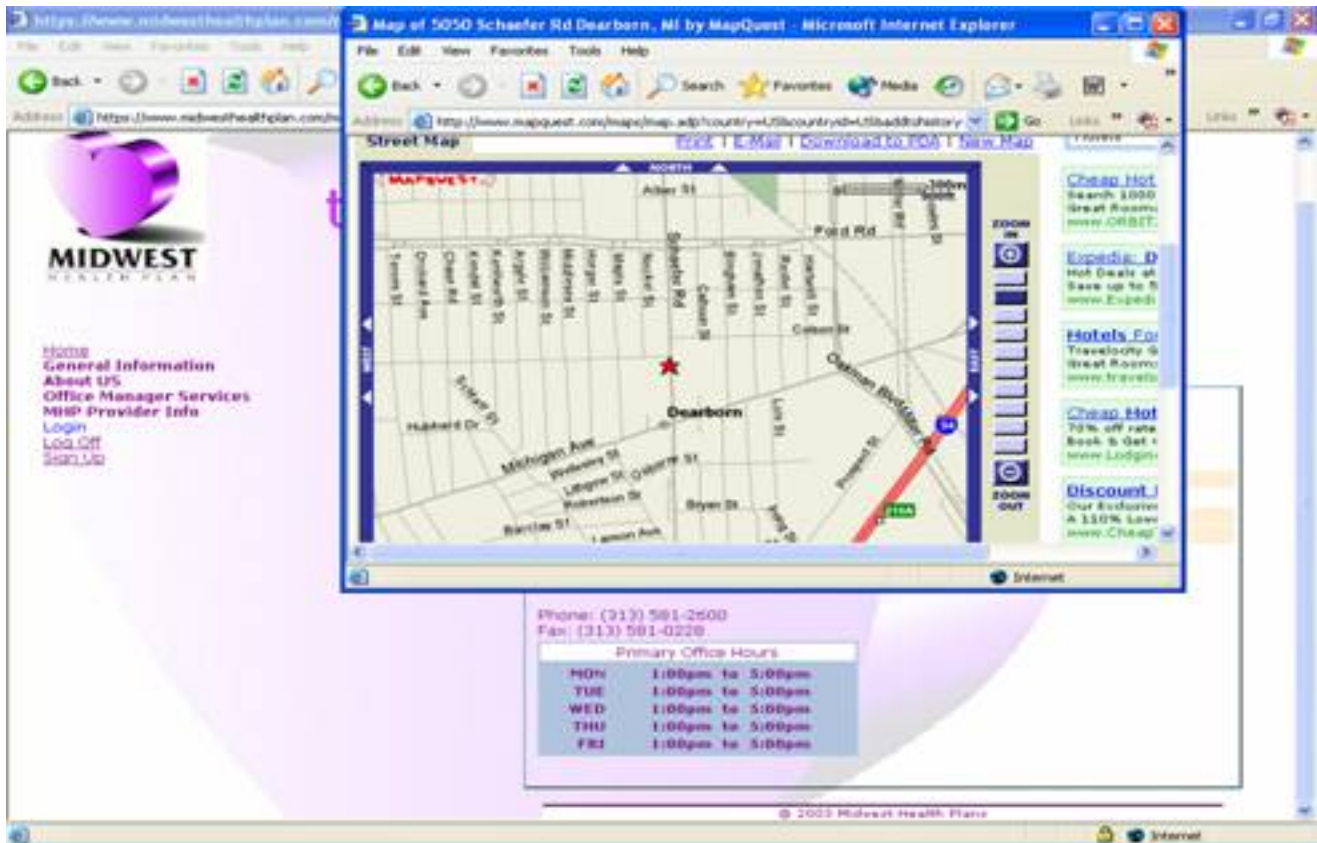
https://www.midwesthealthplan.com/

File Edit View Favorites Tools Help

Back

Address https://www.midwesthealthplan.com/

MIDWEST
HEALTH PLAN

Home
General Information
About US
Office Manager Services
MHP Provider Info
Login
Log Off
Sign Up

Map of 5050 Schaefer Rd Dearborn, MI by MapQuest - Microsoft Internet Explorer

File Edit View Favorites Tools Help

Back Search Favorites Media

Address http://www.mapquest.com/maps/map.adp?country=US&countryid=US&addtohistory Go Links

Street Map Print | E-Mail | Download to PDA | New Map

MAPQUEST
NORTH
Alber St
Ford Rd
Tonnes St
Orchard Ave
Chase Rd
Kendal St
Kenilworth St
Argyle St
Williamson St
Middlesex St
Horger St
Mason St
Schaefer Rd
Colson St
Bingham St
Jonathan St
Burke St
Hartwell St
Calhoun St
Oakman Blvd
Schlaff St
Hubbard Dr
Dearborn
Michigan Ave
Wellesley St
Lithgrow St
Robertson St
Osborne St
Barclay St
Bryan St
Lawson Ave
Prospect St
ZOOM IN
ZOOM OUT

Cheap Hot
Search 1000
Great Rooms
www.ORBITZ

Expedia: D
Hot Deals at
Save up to
www.Expedi

Hotels For
Travelocity
Great Rooms
www.travelo

Cheap Hot
70% off rate
Book & Get
www.Lodgin

Discount
Our Exclusive
A 110% Low
www.Cheap

Internet

Phone: (313) 581-2600
Fax: (313) 581-0228

| Primary Office Hours | |
|---|---|
| MON | 1:00pm to 5:00pm |
| TUE | 1:00pm to 5:00pm |
| WED | 1:00pm to 5:00pm |
| THU | 1:00pm to 5:00pm |
| FRI | 1:00pm to 5:00pm |

© 2003 Midwest Health Plan

Internet